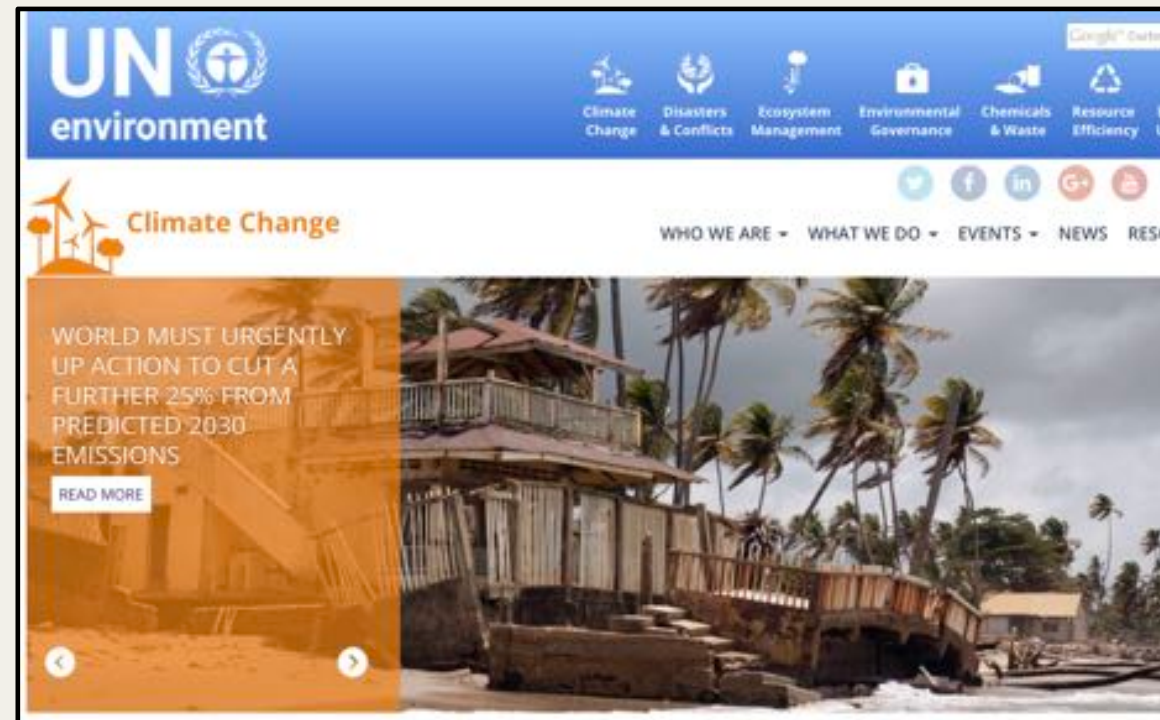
UN environment

Google Custo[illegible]

Climate Change

Disasters & Conflicts

Ecosystem Management

Environmental Governance

Chemicals & Waste

Resource Efficiency

Climate Change

WHO WE ARE ▾ WHAT WE DO ▾ EVENTS ▾ NEWS RES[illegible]

WORLD MUST URGENTLY UP ACTION TO CUT A FURTHER 25% FROM PREDICTED 2030 EMISSIONS

READ MORE